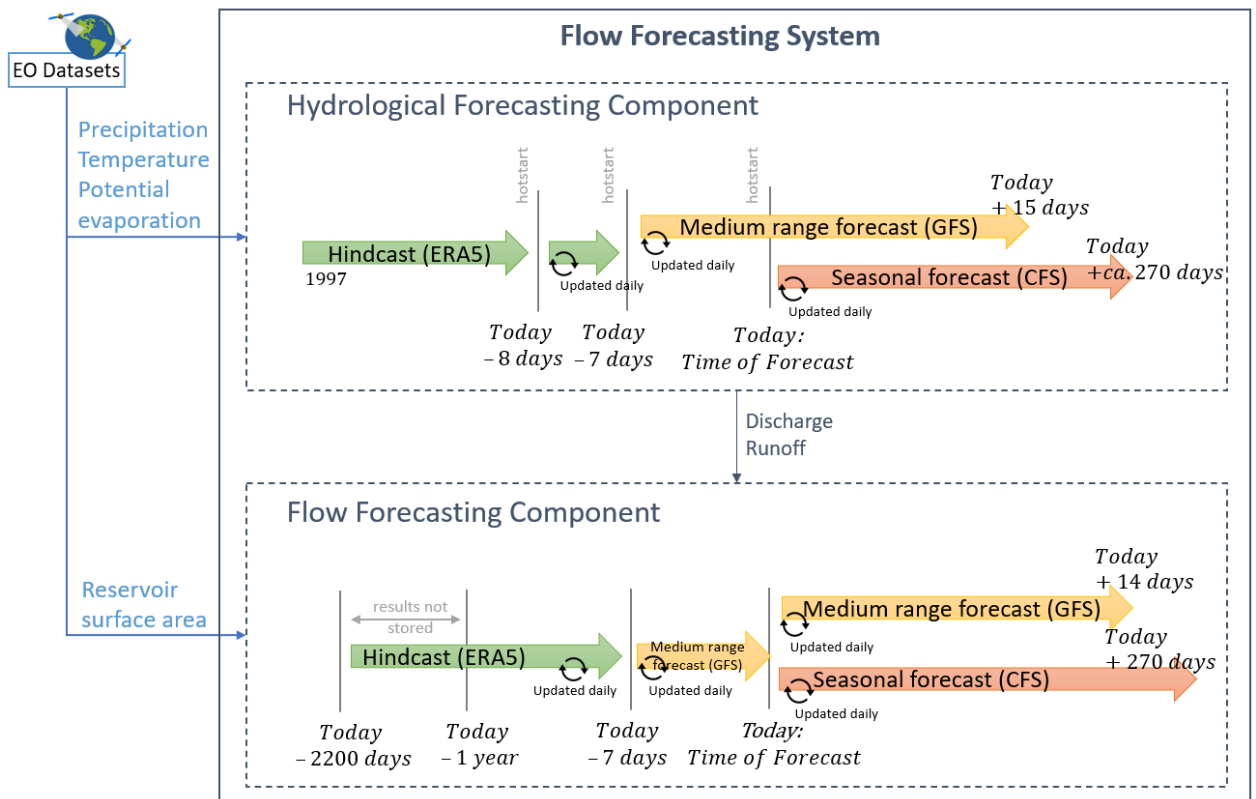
EO Datasets

Precipitation
Temperature
Potential evaporation

Reservoir surface area

Flow Forecasting System

Hydrological Forecasting Component

hotstart
hotstart
hotstart

Hindcast (ERA5)
1997
Updated daily
Medium range forecast (GFS)
Updated daily
Seasonal forecast (CFS)
Updated daily

$Today + 15\ days$
$Today + ca.\ 270\ days$

$Today - 8\ days$
$Today - 7\ days$
$Today:$ $Time\ of\ Forecast$

Discharge
Runoff

Flow Forecasting Component

results not stored

Hindcast (ERA5)
Updated daily
Medium range forecast (GFS)
Updated daily
Medium range forecast (GFS)
Updated daily
Seasonal forecast (CFS)
Updated daily

$Today + 14\ days$
$Today + 270\ days$

$Today - 2200\ days$
$Today - 1\ year$
$Today - 7\ days$
$Today:$ $Time\ of\ Forecast$